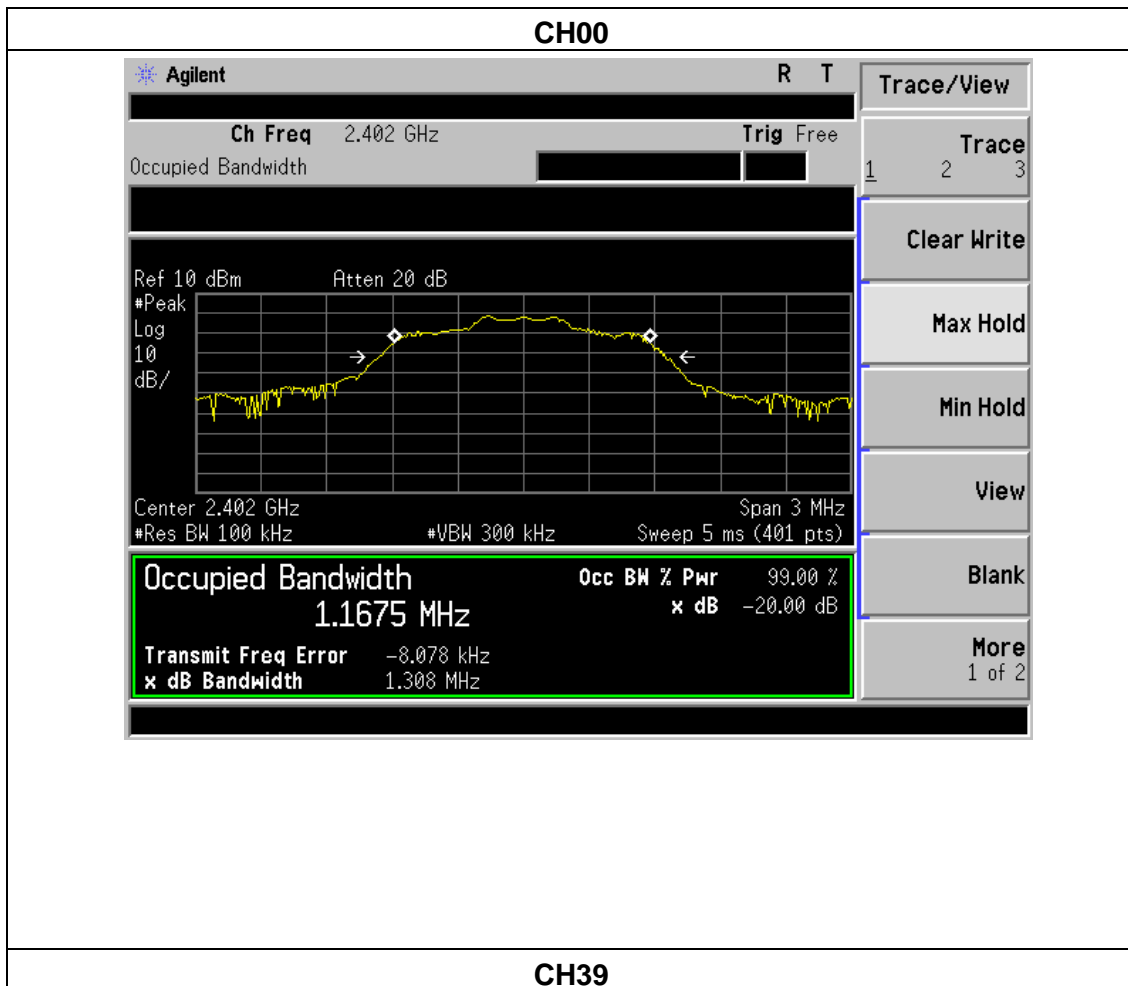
CH00

Agilent R T

Ch Freq 2.402 GHz Trig Free
Occupied Bandwidth

Ref 10 dBm Atten 20 dB
#Peak
Log
10
dB/

Center 2.402 GHz Span 3 MHz
#Res BW 100 kHz #VBW 300 kHz Sweep 5 ms (401 pts)

Occupied Bandwidth
1.1675 MHz
Occ BW % Pwr 99.00 %
x dB -20.00 dB
Transmit Freq Error -8.078 kHz
x dB Bandwidth 1.308 MHz

Trace/View
Trace
1 2 3
Clear Write
Max Hold
Min Hold
View
Blank
More
1 of 2

CH39